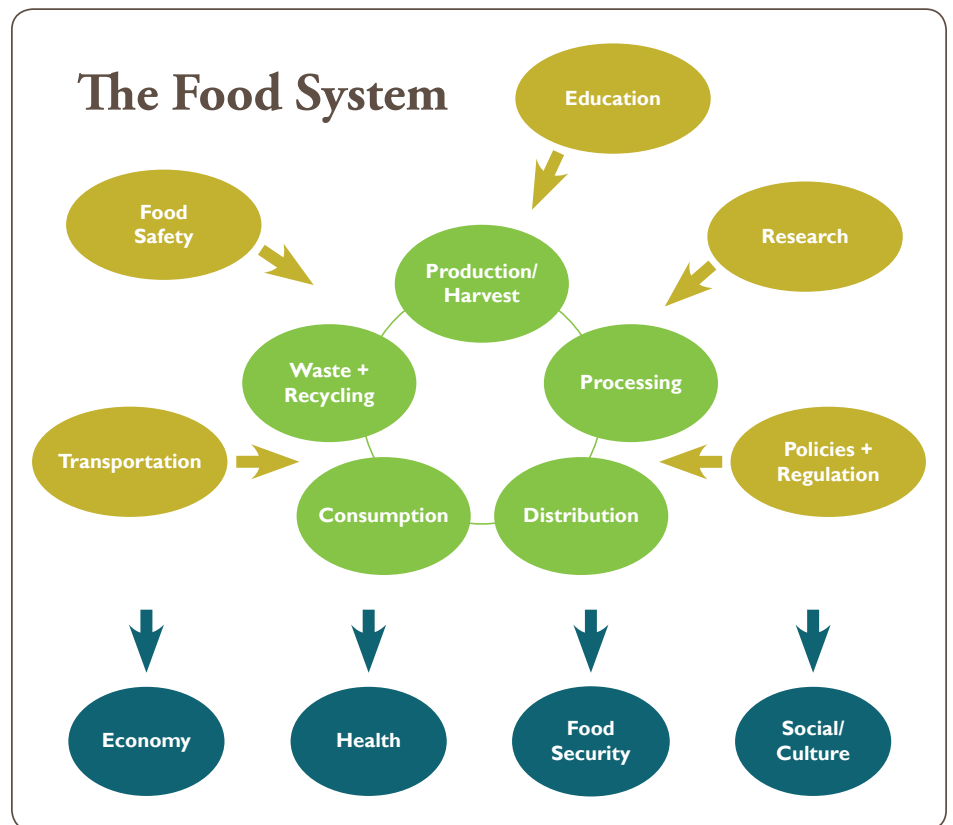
The Food System

Education

Food Safety

Research

Production/ Harvest

Waste + Recycling

Processing

Transportation

Policies + Regulation

Consumption

Distribution

Economy

Health

Food Security

Social/ Culture